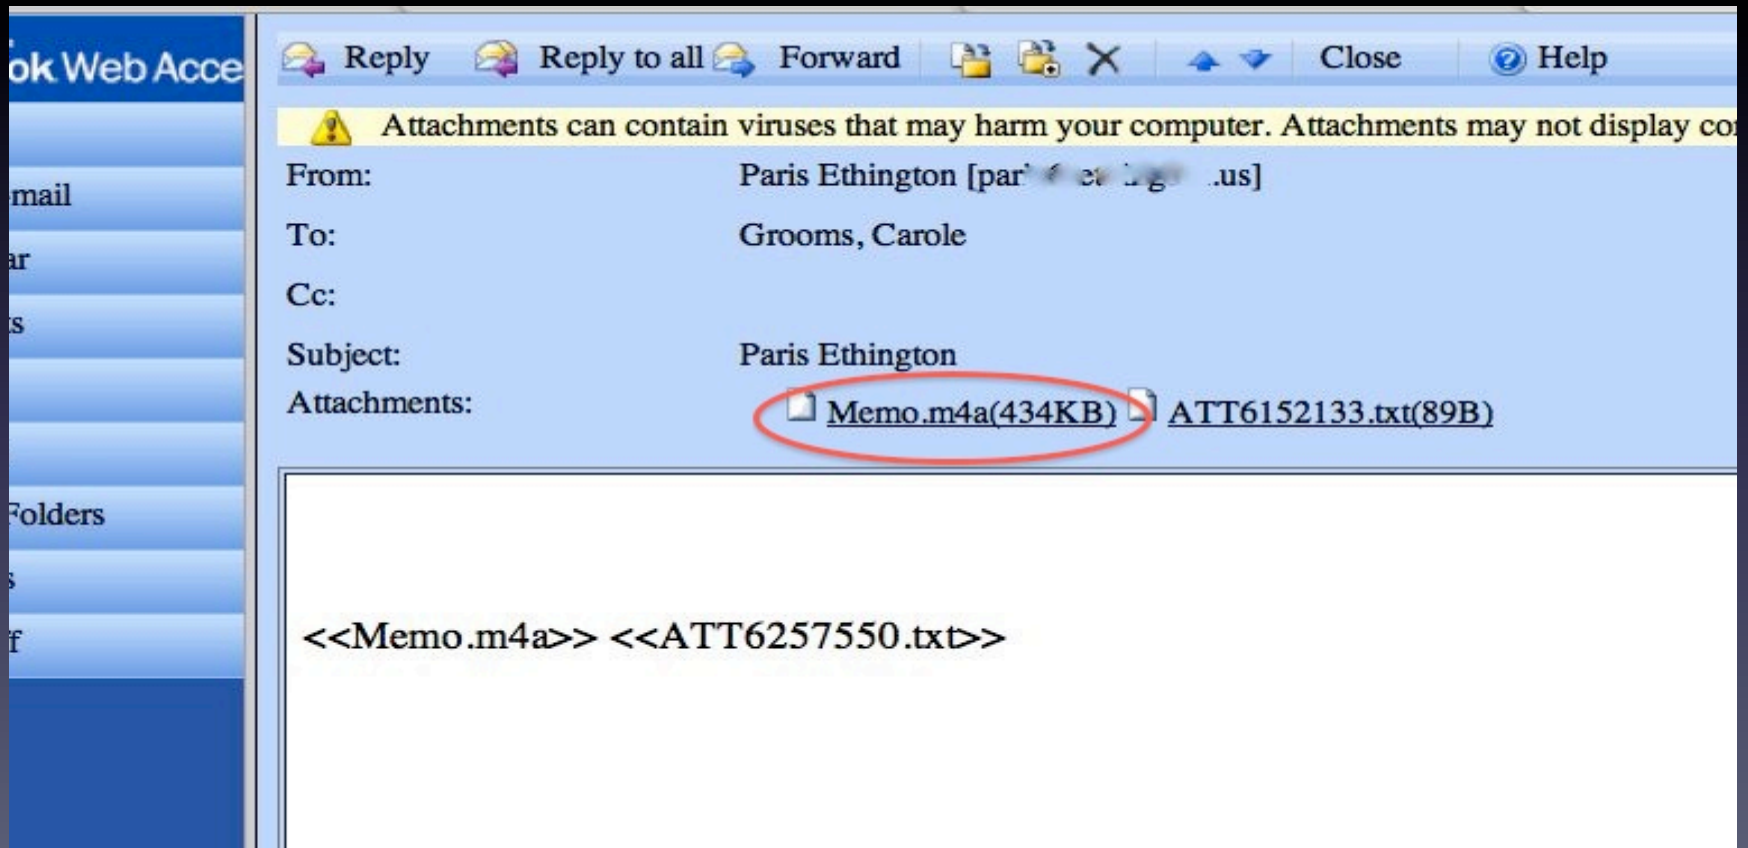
ok Web Acce

mail

ar

s

Folders

s

f

Reply  Reply to all  Forward  Close  Help

Attachments can contain viruses that may harm your computer. Attachments may not display co

From: Paris Ethington [par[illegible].us]

To: Grooms, Carole

Cc:

Subject: Paris Ethington

Attachments: Memo.m4a(434KB) ATT6152133.txt(89B)

<<Memo.m4a>> <<ATT6257550.txt>>